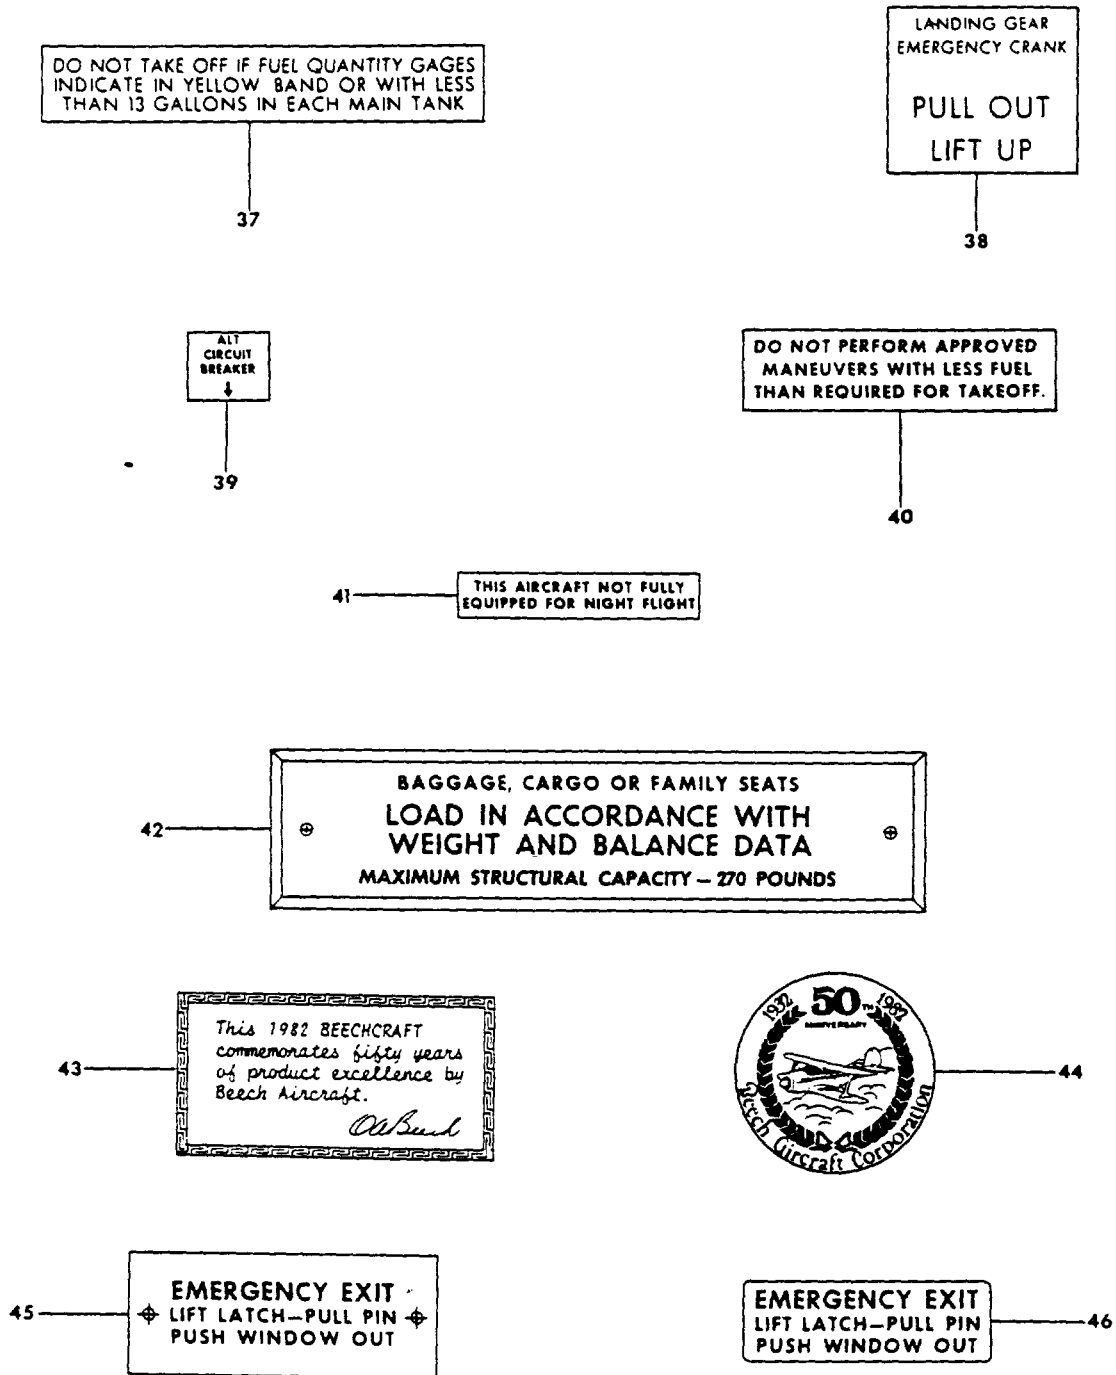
DO NOT TAKE OFF IF FUEL QUANTITY GAGES INDICATE IN YELLOW BAND OR WITH LESS THAN 13 GALLONS IN EACH MAIN TANK

37

LANDING GEAR EMERGENCY CRANK

PULL OUT
LIFT UP

38

ALT CIRCUIT BREAKER
↓

39

DO NOT PERFORM APPROVED MANEUVERS WITH LESS FUEL THAN REQUIRED FOR TAKEOFF.

40

41

THIS AIRCRAFT NOT FULLY EQUIPPED FOR NIGHT FLIGHT

42

BAGGAGE, CARGO OR FAMILY SEATS
LOAD IN ACCORDANCE WITH WEIGHT AND BALANCE DATA
MAXIMUM STRUCTURAL CAPACITY – 270 POUNDS

43

This 1982 BEECHCRAFT commemorates fifty years of product excellence by Beech Aircraft.
OABeech

1932 50TH 1982
ANNIVERSARY
Beech Aircraft Corporation

44

45

EMERGENCY EXIT
LIFT LATCH—PULL PIN
PUSH WINDOW OUT

EMERGENCY EXIT
LIFT LATCH—PULL PIN
PUSH WINDOW OUT

46